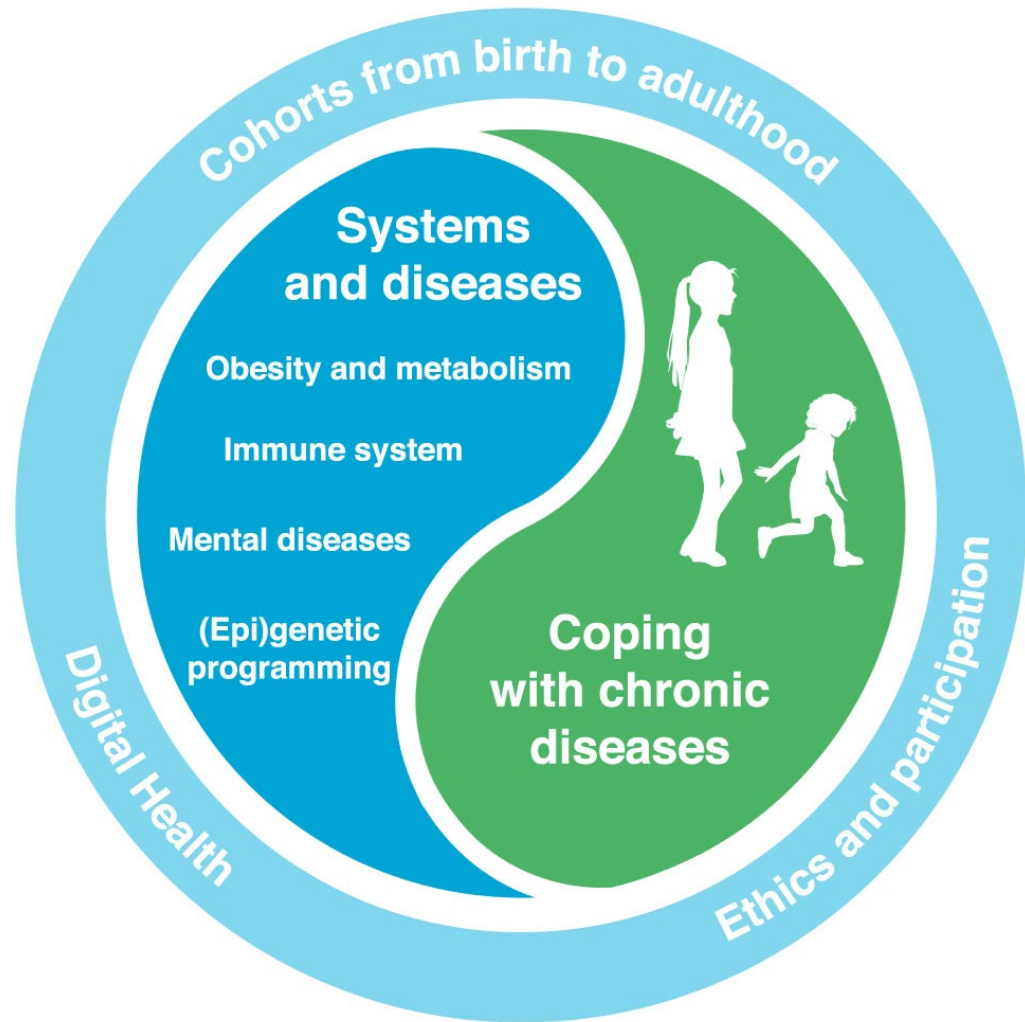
Cohorts from birth to adulthood

Systems and diseases

Obesity and metabolism

Immune system

Mental diseases

(Epi)genetic programming

Coping with chronic diseases

Digital Health

Ethics and participation